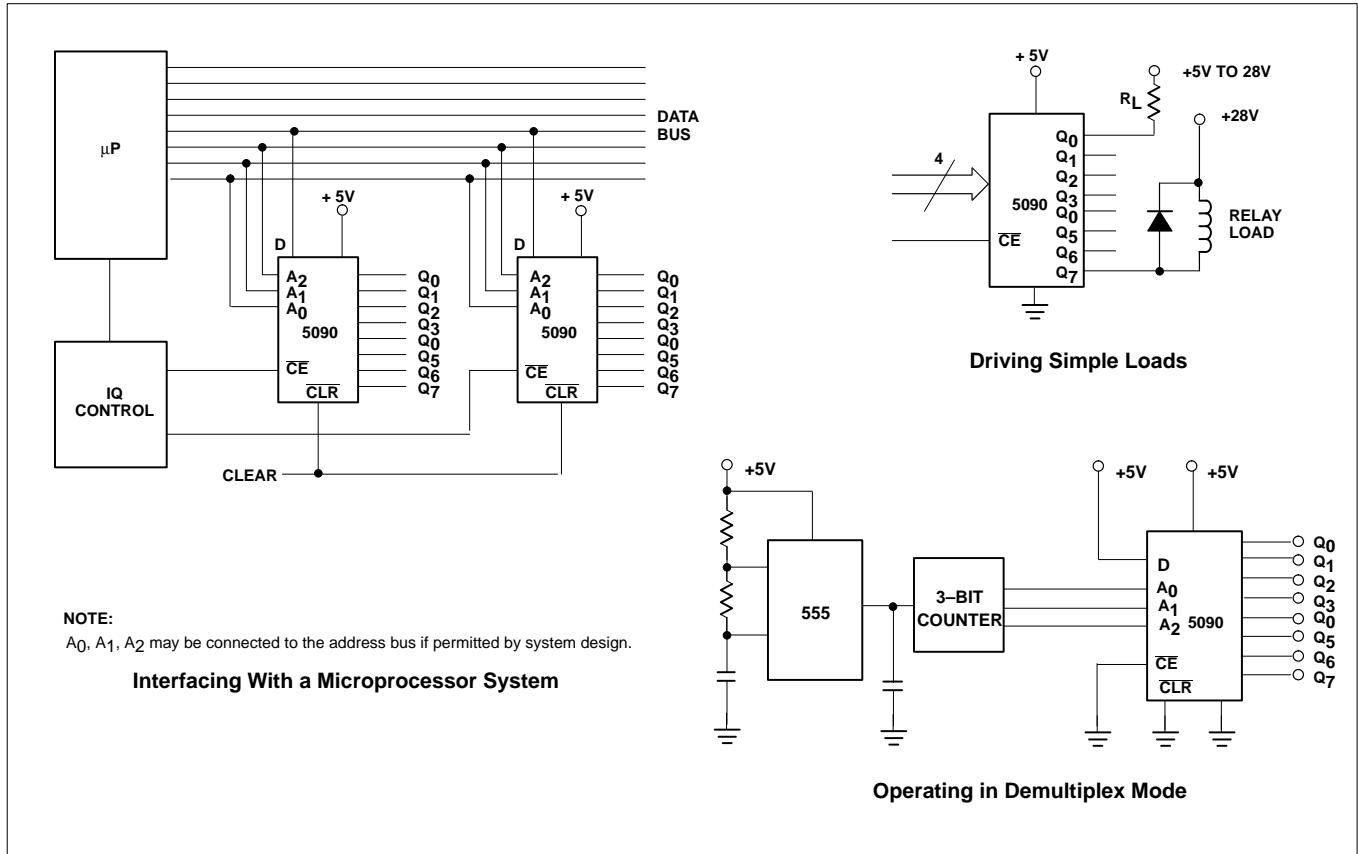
$\mu$P

DATA BUS

+ 5V

D

$A_2$
$A_1$
$A_0$
5090
$\overline{CE}$
$\overline{CLR}$

$Q_0$
$Q_1$
$Q_2$
$Q_3$
$Q_0$
$Q_5$
$Q_6$
$Q_7$

+ 5V

D

$A_2$
$A_1$
$A_0$
5090
$\overline{CE}$
$\overline{CLR}$

$Q_0$
$Q_1$
$Q_2$
$Q_3$
$Q_0$
$Q_5$
$Q_6$
$Q_7$

IQ CONTROL

CLEAR

NOTE:

$A_0$, $A_1$, $A_2$ may be connected to the address bus if permitted by system design.

Interfacing With a Microprocessor System

+ 5V

+5V TO 28V

$R_L$

+28V

4

5090

$\overline{CE}$

$Q_0$
$Q_1$
$Q_2$
$Q_3$
$Q_0$
$Q_5$
$Q_6$
$Q_7$

RELAY LOAD

Driving Simple Loads

+5V

555

3–BIT COUNTER

+5V

+5V

D
$A_0$
$A_1$
$A_2$
5090
$\overline{CE}$
$\overline{CLR}$

$Q_0$
$Q_1$
$Q_2$
$Q_3$
$Q_0$
$Q_5$
$Q_6$
$Q_7$

Operating in Demultiplex Mode